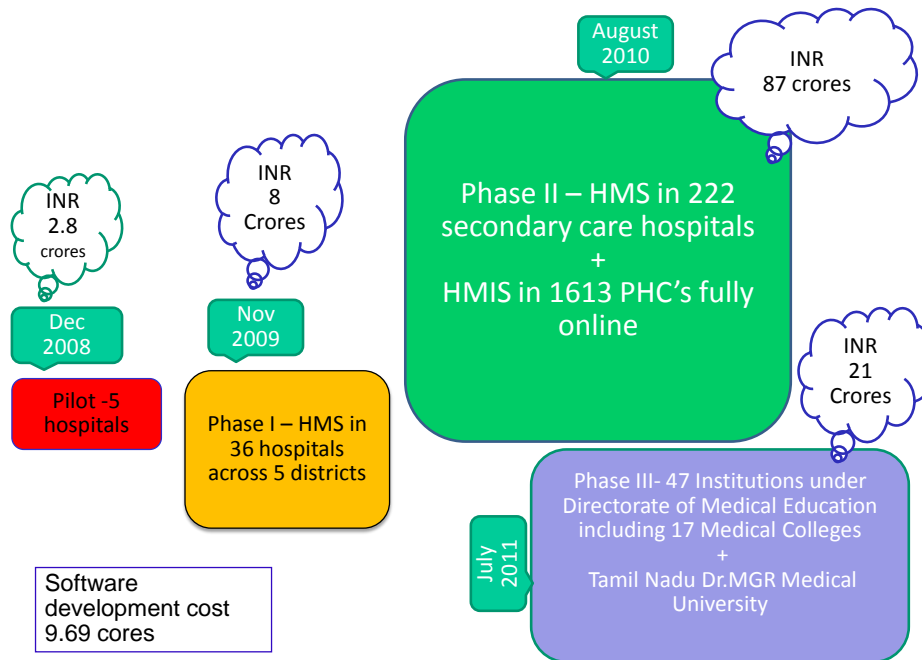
INR
2.8
crores

Dec
2008

Pilot -5
hospitals

INR
8
Crores

Nov
2009

Phase I – HMS in 36 hospitals across 5 districts

August
2010

INR
87 crores

Phase II – HMS in 222 secondary care hospitals
+
HMIS in 1613 PHC's fully online

INR
21
Crores

July
2011

Phase III- 47 Institutions under Directorate of Medical Education including 17 Medical Colleges
+
Tamil Nadu Dr.MGR Medical University

Software development cost 9.69 cores